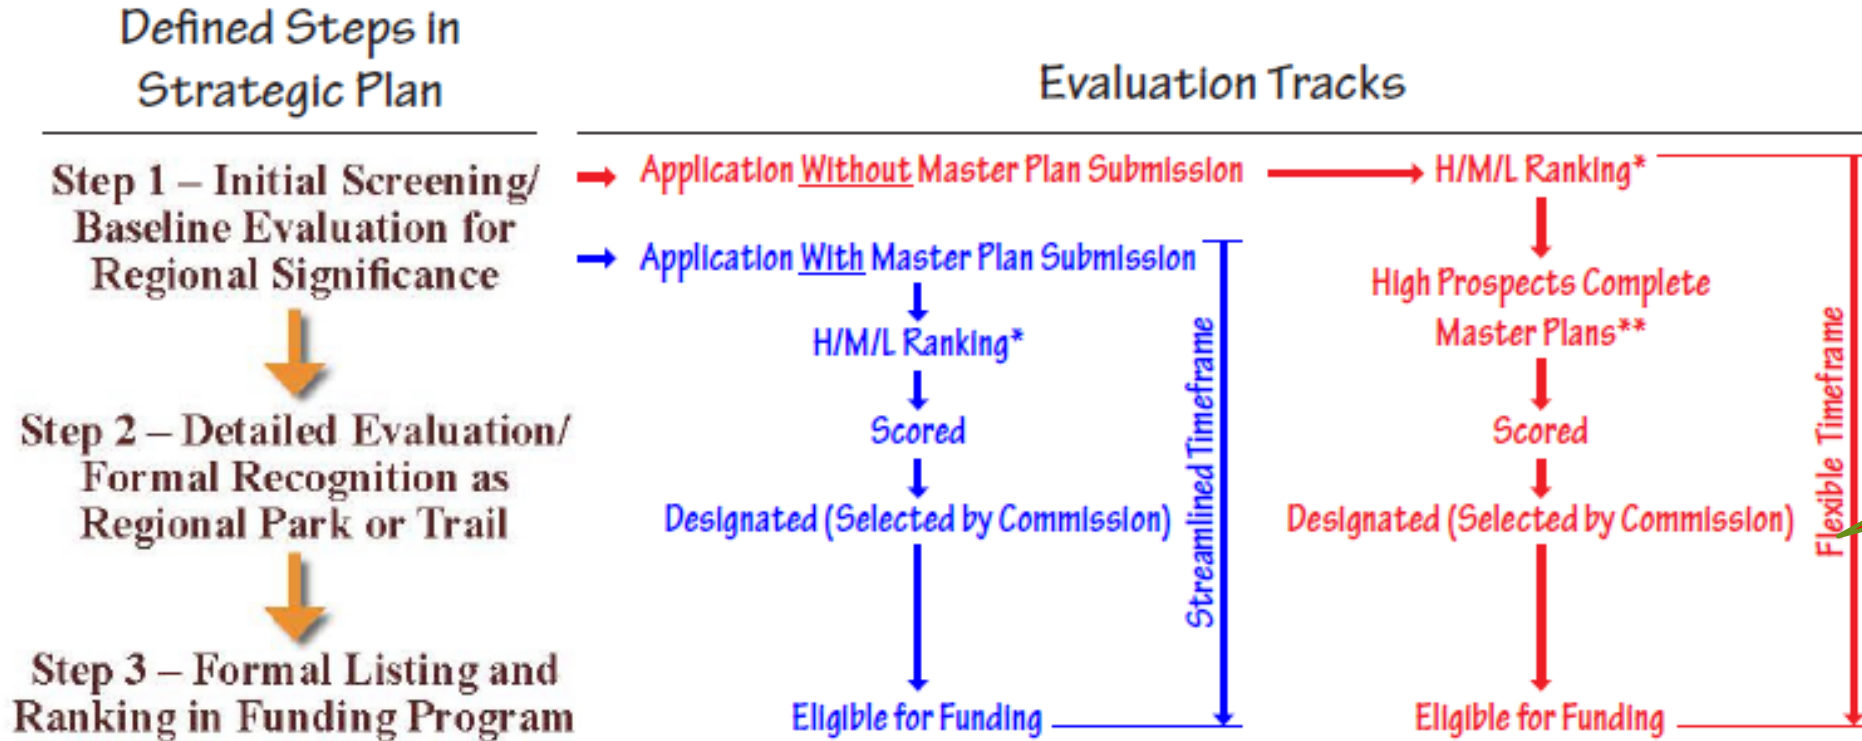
Defined Steps in Strategic Plan

Evaluation Tracks

Step 1 – Initial Screening/ Baseline Evaluation for Regional Significance

Step 2 – Detailed Evaluation/ Formal Recognition as Regional Park or Trail

Step 3 – Formal Listing and Ranking in Funding Program

Application Without Master Plan Submission

H/M/L Ranking*

High Prospects Complete Master Plans**

Scored

Designated (Selected by Commission)

Eligible for Funding

Flexible Timeframe

Application With Master Plan Submission

H/M/L Ranking*

Scored

Designated (Selected by Commission)

Eligible for Funding

Streamlined Timeframe